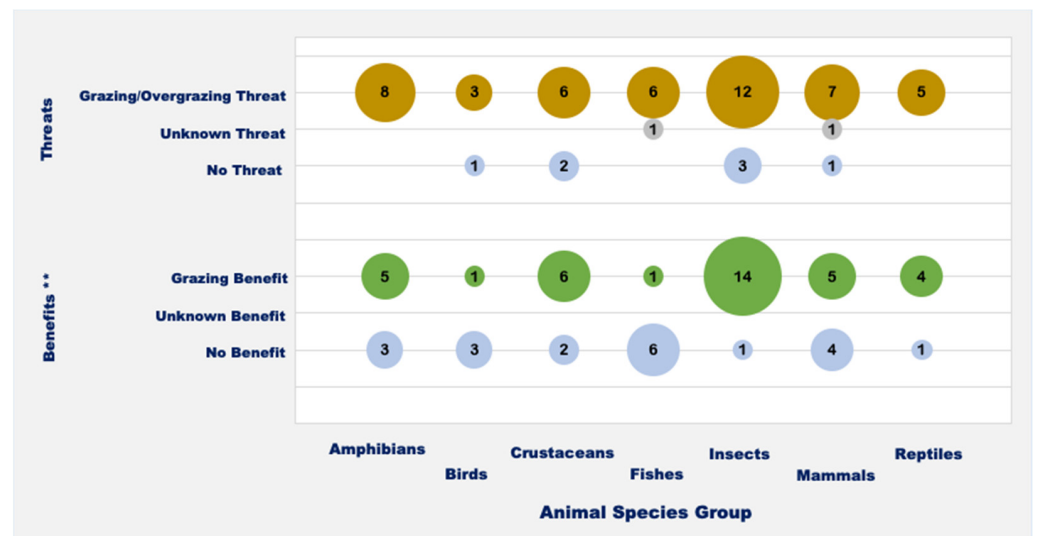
Threats

Grazing/Overgrazing Threat: 8, 3, 6, 6, 12, 7, 5

Unknown Threat: 1, 1

No Threat: 1, 2, 3, 1

Benefits **

Grazing Benefit: 5, 1, 6, 1, 14, 5, 4

Unknown Benefit

No Benefit: 3, 3, 2, 6, 1, 4, 1

Amphibians
Birds
Crustaceans
Fishes
Insects
Mammals
Reptiles

Animal Species Group